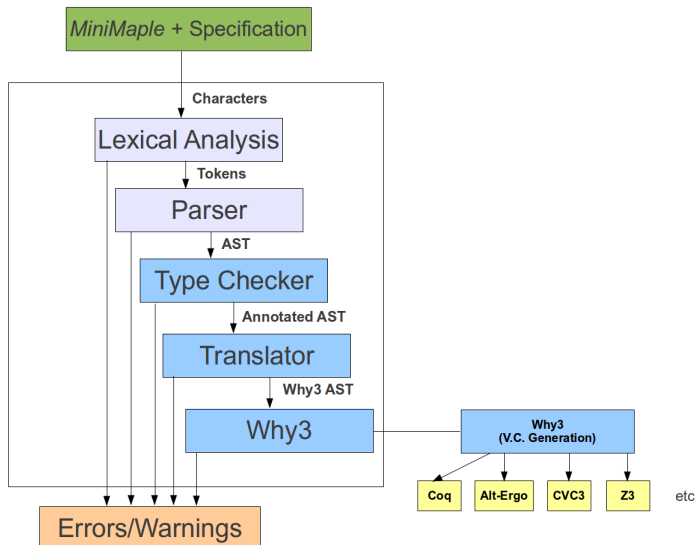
MiniMaple + Specification

Characters

Lexical Analysis

Tokens

Parser

AST

Type Checker

Annotated AST

Translator

Why3 AST

Why3

Why3
(V.C. Generation)

Coq

Alt-Ergo

CVC3

Z3

etc

Errors/Warnings